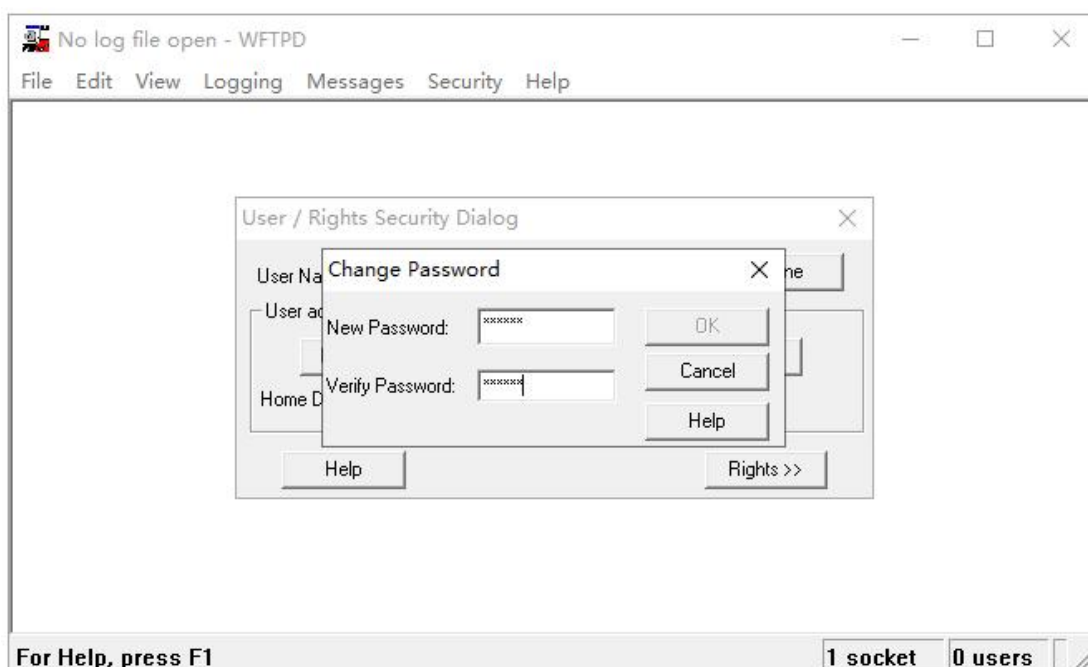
No log file open - WFTPD

File Edit View Logging Messages Security Help

User / Rights Security Dialog

User Na

User ac

Home D

ne

Change Password

New Password: ******

Verify Password: ******

OK

Cancel

Help

Help

Rights >>

For Help, press F1

1 socket

0 users